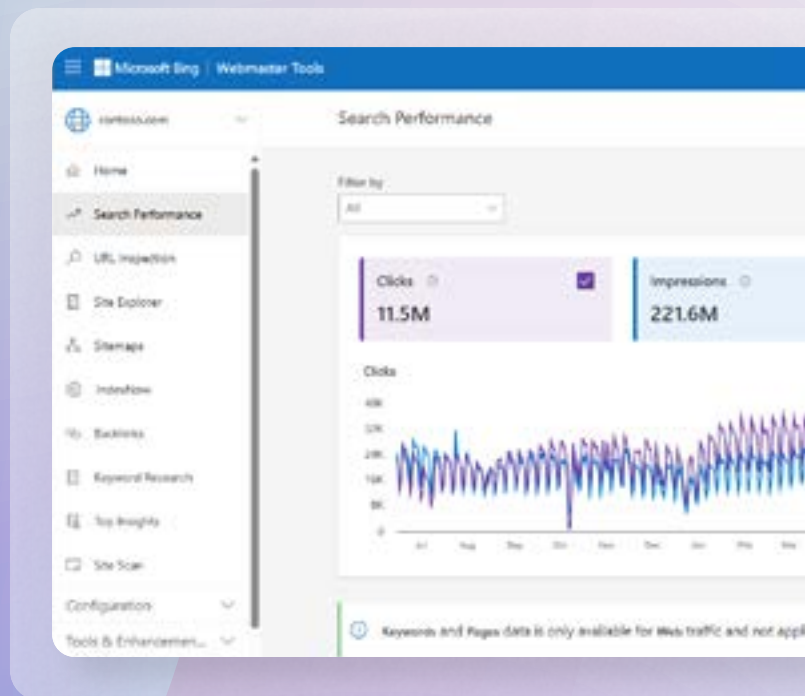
Microsoft Bing | Webmaster Tools

contoso.com

Home

Search Performance

URL Inspection

Site Explorer

Sitemaps

IndexNow

Backlinks

Keyword Research

Top Insights

Site Scan

Configuration

Tools & Enhancemen...

Search Performance

Filter by

All

Clicks

11.5M

Impressions

221.6M

Clicks

40K

32K

24K

16K

8K

0

Jul Aug Sep Oct Nov Dec Jan Feb Mar

Keywords and Pages data is only available for Web traffic and not appl